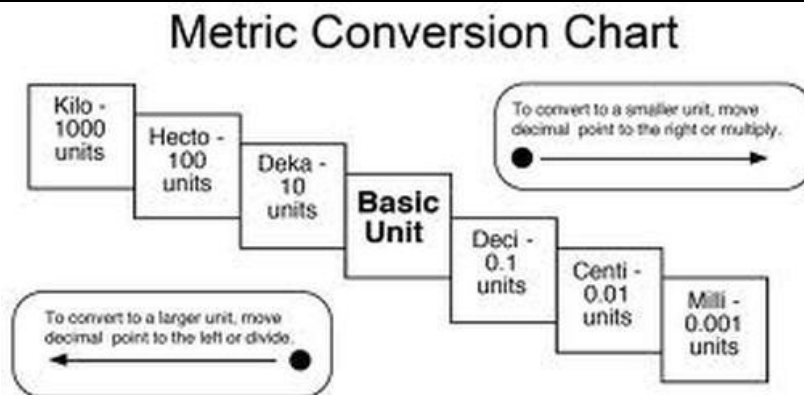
Metric Conversion Chart

Kilo - 1000 units

Hecto - 100 units

Deka - 10 units

Basic Unit

Deci - 0.1 units

Centi - 0.01 units

Milli - 0.001 units

To convert to a smaller unit, move decimal point to the right or multiply.

To convert to a larger unit, move decimal point to the left or divide.